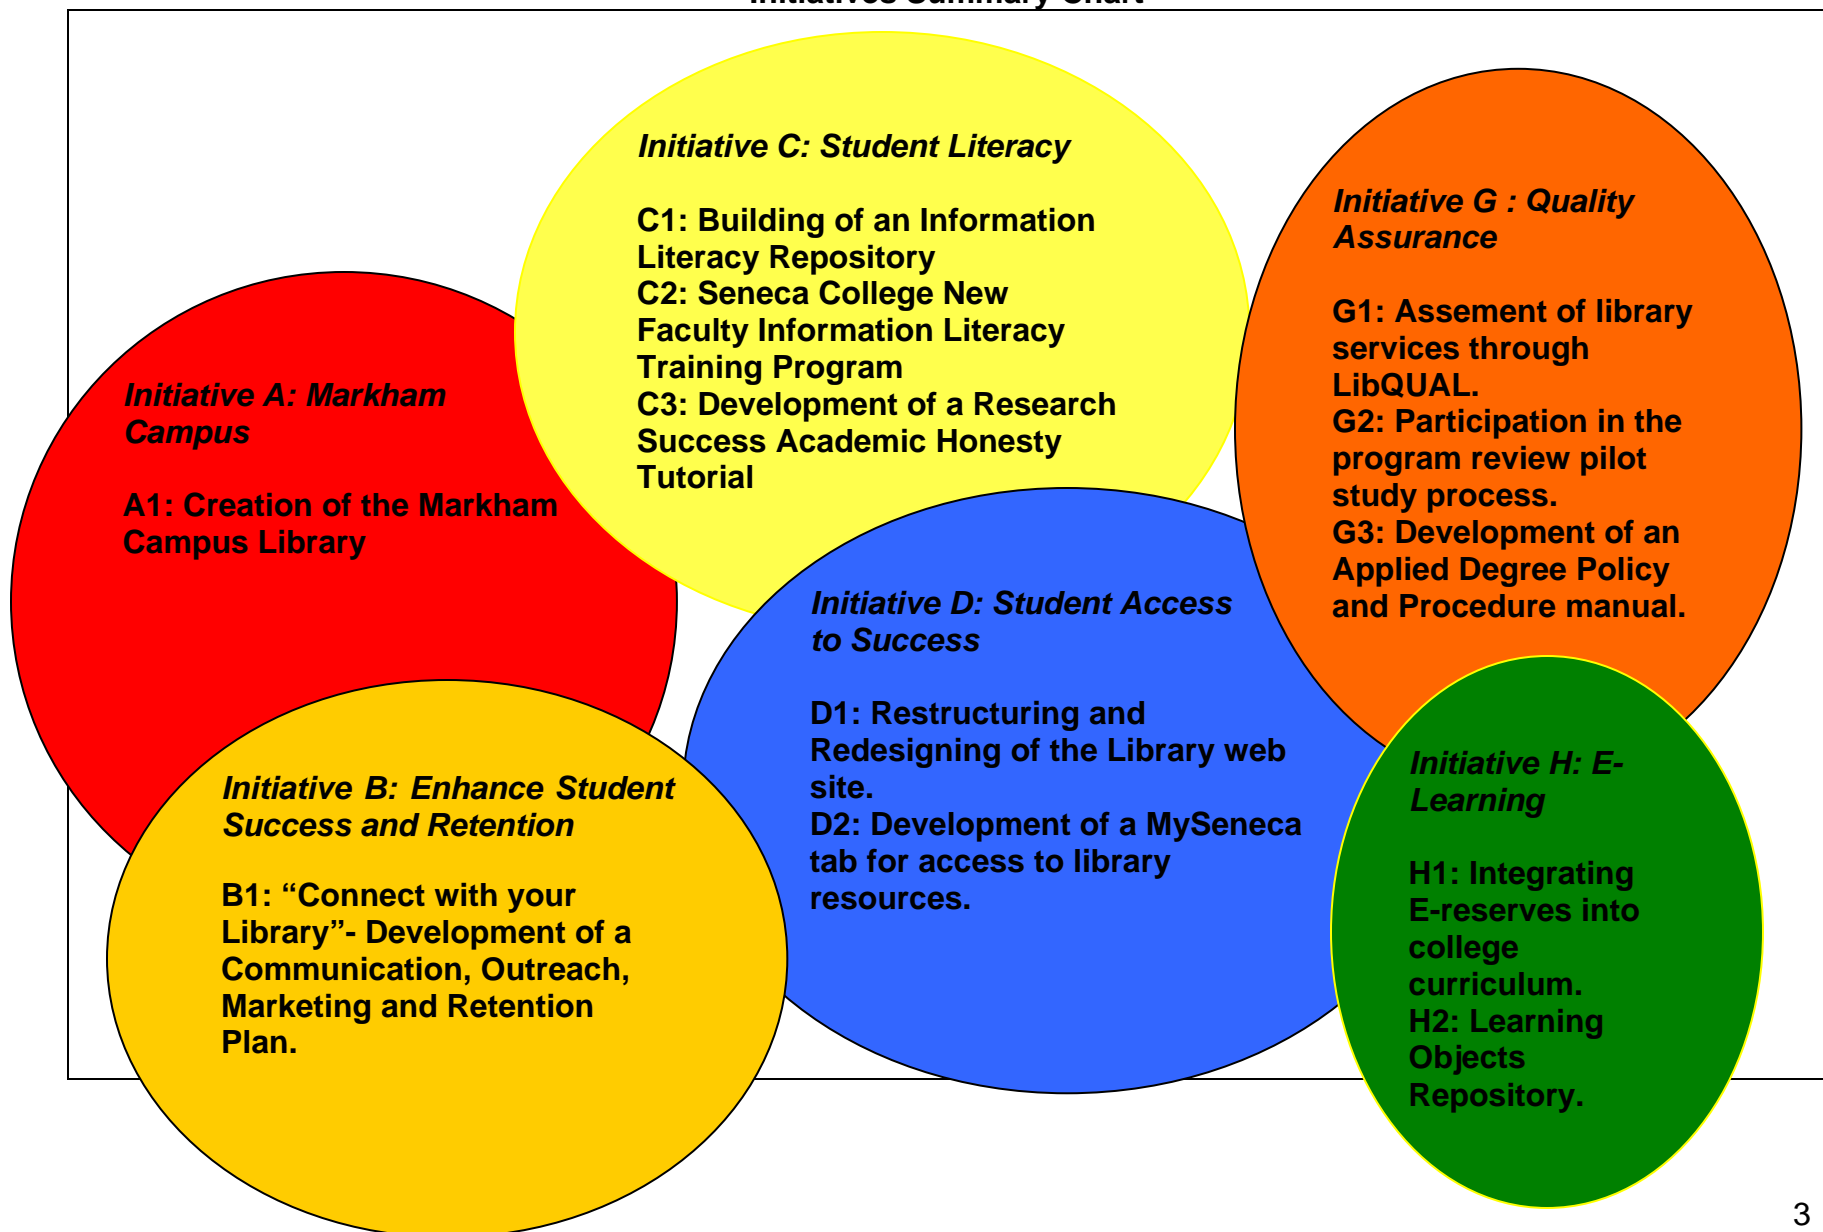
Initiatives Summary Chart

Initiative C: Student Literacy

C1: Building of an Information Literacy Repository
C2: Seneca College New Faculty Information Literacy Training Program
C3: Development of a Research Success Academic Honesty Tutorial

Initiative G : Quality Assurance

G1: Assement of library services through LibQUAL.
G2: Participation in the program review pilot study process.
G3: Development of an Applied Degree Policy and Procedure manual.

Initiative A: Markham Campus

A1: Creation of the Markham Campus Library

Initiative D: Student Access to Success

D1: Restructuring and Redesigning of the Library web site.
D2: Development of a MySeneca tab for access to library resources.

Initiative B: Enhance Student Success and Retention

B1: “Connect with your Library”- Development of a Communication, Outreach, Marketing and Retention Plan.

Initiative H: E-Learning

H1: Integrating E-reserves into college curriculum.
H2: Learning Objects Repository.

3